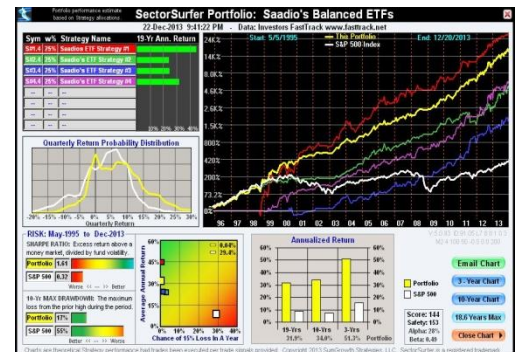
Portfolio performance estimate based on Strategy allocations

SectorSurfer Portfolio: Saadio's Balanced ETFs

22-Dec-2013 9:41:22 PM - Data: Investors FastTrack www.fasttrack.net

| Sym | w% | Strategy Name | 19-Yr Ann. Return |
|---|---|---|---|
| $#1 | 25% | Saadio ETF Strategy #1 | |
| $#2 | 25% | Saadio's ETF Strategy #2 | |
| $#3 | 25% | Saadio's ETF Strategy #3 | |
| $#4 | 25% | Saadio's ETF Strategy #4 | |
| -- | -- | -- | |
| -- | -- | -- | |
| -- | -- | -- | |
| -- | -- | -- | |

Start: 5/5/1995 — This Portfolio — S&P 500 Index — End: 12/20/2013

24K% 14K% 8.4K% 4.6K% 2.6K% 1.4K% 740% 420% 210% 100% 40% 0% -30%

96 97 98 99 00 01 02 03 04 05 06 07 08 09 10 11 12 13

Quarterly Return Probability Distribution

-20% -15% -10% -5% 0% 5% 10% 15% 20% 25% 30%
Quarterly Return

RISK: May-1995 to Dec-2013

SHARPE RATIO: Excess return above a money market, divided by fund volatility.

Portfolio 1.61
S&P 500 0.32
Worse — Better

19-Yr MAX DRAWDOWN: The maximum loss from the prior high during the period.

Portfolio 17%
S&P 500 55%
Worse — Better

60% 40% 20% 0% -20%
Average Annual Return
0% 20% 40% 60%
Chance of 15% Loss In A Year

Annualized Return

60% 40% 30% 20% 10% 0%

19-Yrs 31.9% | 10-Yrs 34.0% | 3-Yrs 51.3% | Portfolio

Portfolio
S&P 500

Score: 144
Safety: 153
Alpha: 0.4%
Beta: 0.49

Email Chart
3 - Year Chart
10-Year Chart
18.6 Years Max
Close Chart

Charts are theoretical Strategy performance had trades been executed per trade signals provided. Copyright 2013 SumGrowth Strategies, LLC. SectorSurfer is a registered trademark.